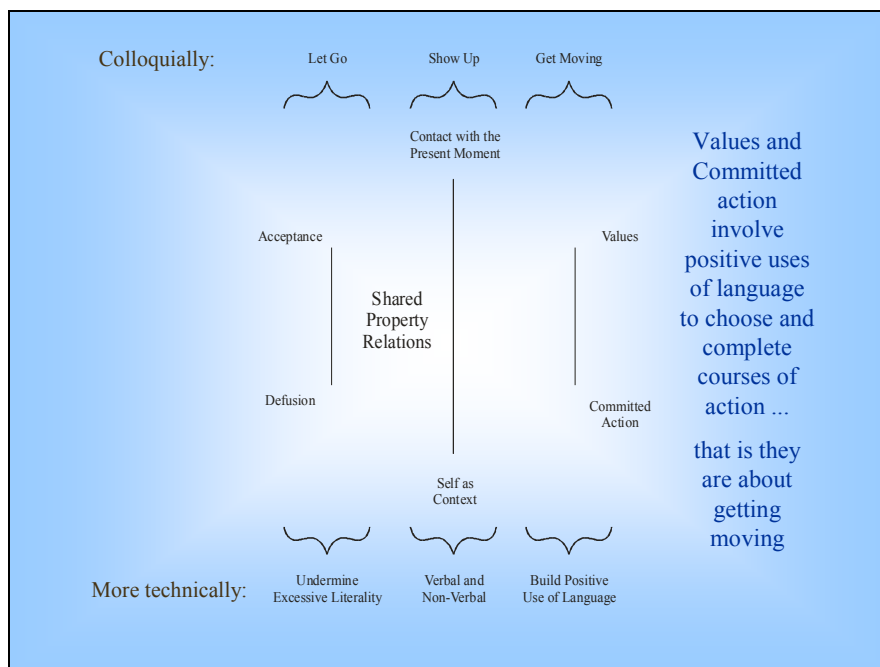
Colloquially:

Let Go

Show Up

Get Moving

Contact with the Present Moment

Acceptance

Shared Property Relations

Values

Defusion

Committed Action

Self as Context

More technically:

Undermine Excessive Literality

Verbal and Non-Verbal

Build Positive Use of Language

Values and Committed action involve positive uses of language to choose and complete courses of action ...

that is they are about getting moving